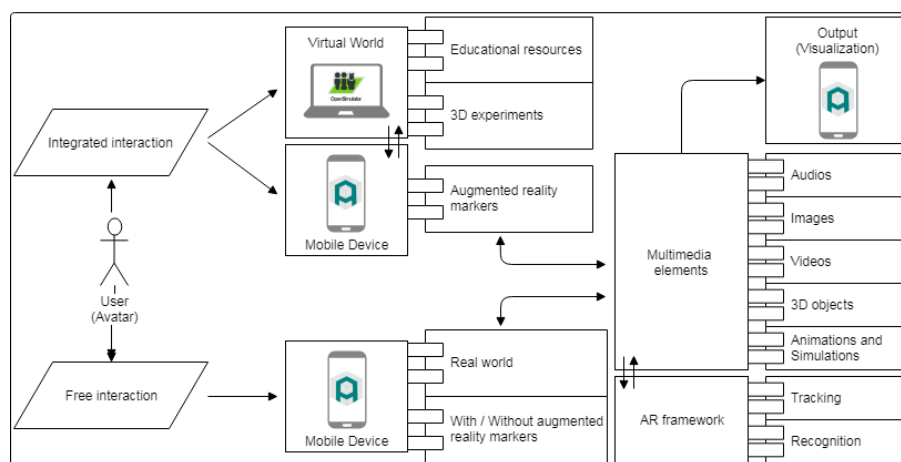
Virtual World

OpenSimulator

Educational resources

3D experiments

Output
(Visualization)

Integrated interaction

Mobile Device

Augmented reality markers

Multimedia elements

Audios

Images

Videos

3D objects

Animations and Simulations

User
(Avatar)

Free interaction

Mobile Device

Real world

With / Without augmented reality markers

AR framework

Tracking

Recognition